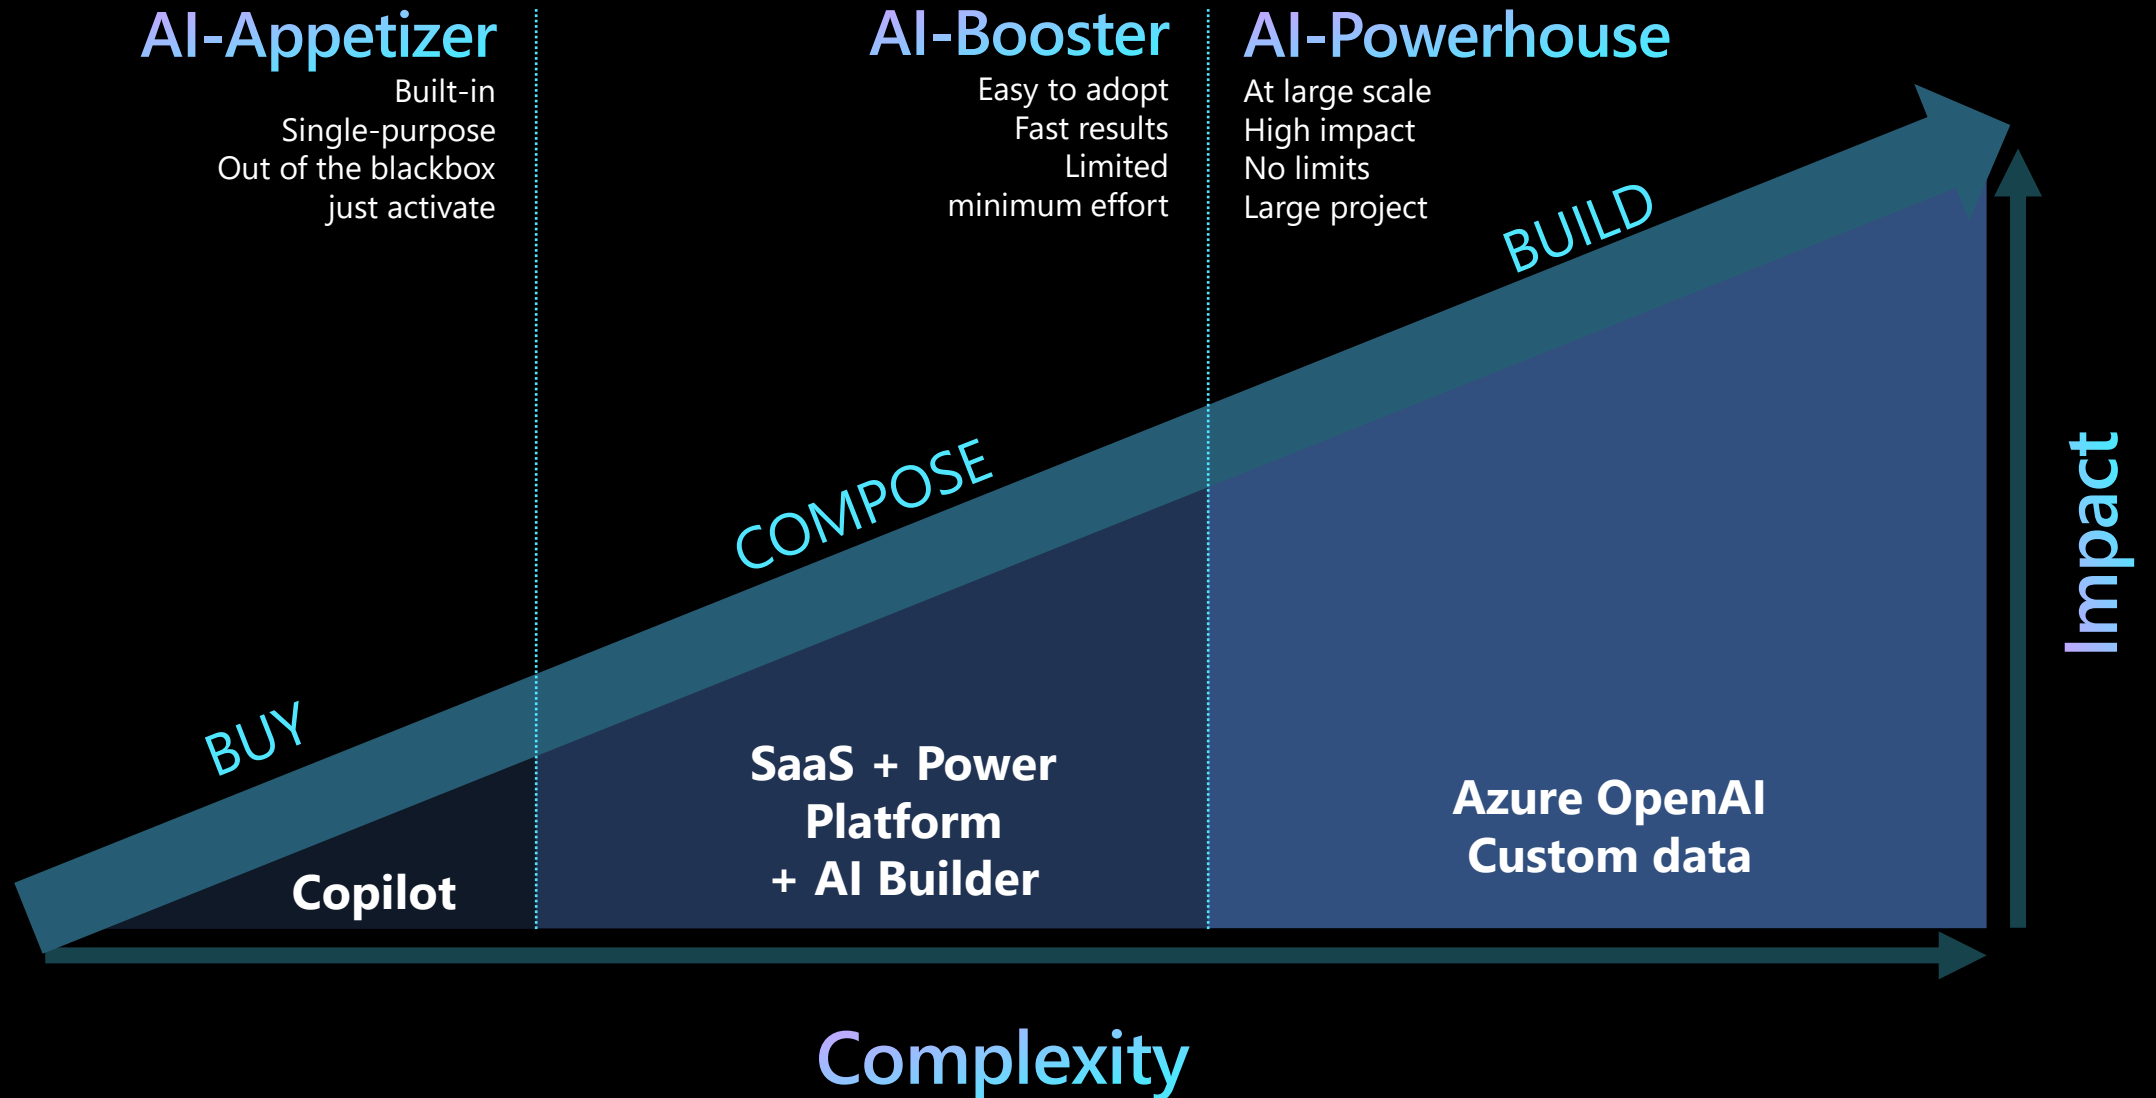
AI-Appetizer
Built-in
Single-purpose
Out of the blackbox
just activate

AI-Booster
Easy to adopt
Fast results
Limited
minimum effort

AI-Powerhouse
At large scale
High impact
No limits
Large project

BUILD

COMPOSE

BUY

Impact

Copilot

SaaS + Power Platform + AI Builder

Azure OpenAI Custom data

Complexity